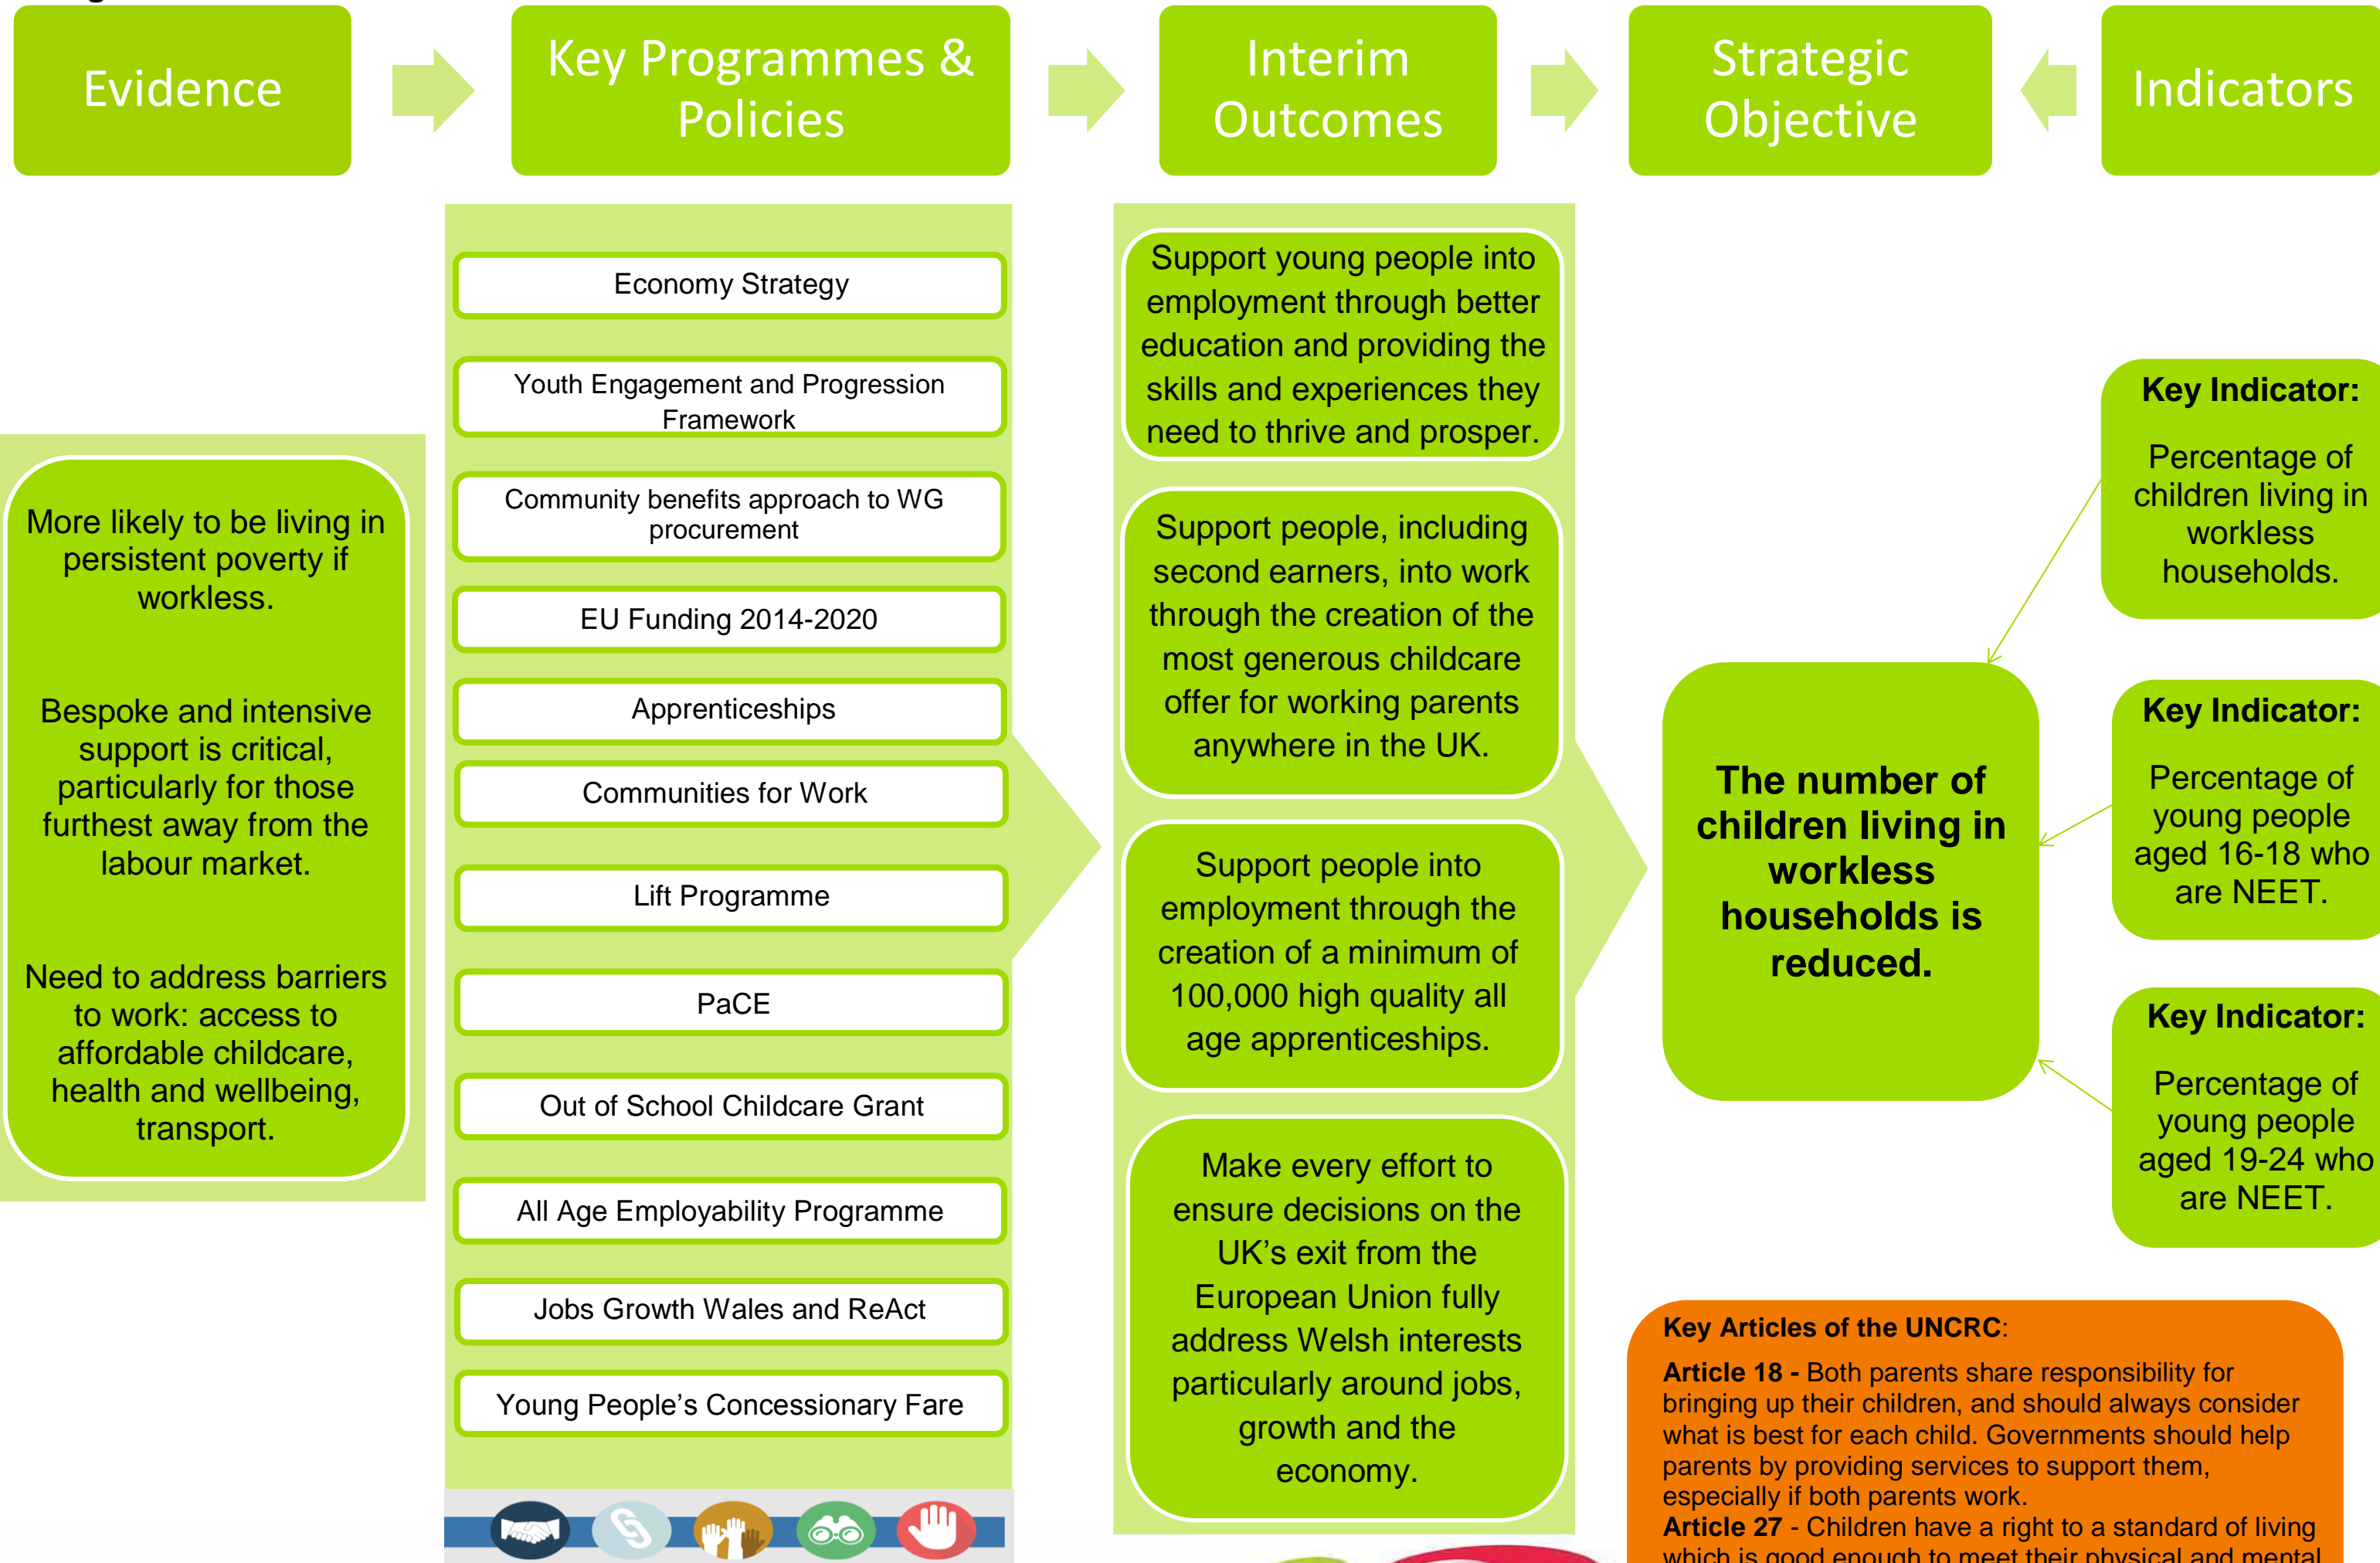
Evidence

Key Programmes & Policies

Interim Outcomes

Strategic Objective

Indicators

More likely to be living in persistent poverty if workless.

Bespoke and intensive support is critical, particularly for those furthest away from the labour market.

Need to address barriers to work: access to affordable childcare, health and wellbeing, transport.

Economy Strategy

Youth Engagement and Progression Framework

Community benefits approach to WG procurement

EU Funding 2014-2020

Apprenticeships

Communities for Work

Lift Programme

PaCE

Out of School Childcare Grant

All Age Employability Programme

Jobs Growth Wales and ReAct

Young People's Concessionary Fare

Support young people into employment through better education and providing the skills and experiences they need to thrive and prosper.

Support people, including second earners, into work through the creation of the most generous childcare offer for working parents anywhere in the UK.

Support people into employment through the creation of a minimum of 100,000 high quality all age apprenticeships.

Make every effort to ensure decisions on the UK's exit from the European Union fully address Welsh interests particularly around jobs, growth and the economy.

The number of children living in workless households is reduced.

Key Indicator:

Percentage of children living in workless households.

Key Indicator:

Percentage of young people aged 16-18 who are NEET.

Key Indicator:

Percentage of young people aged 19-24 who are NEET.

Key Articles of the UNCRC:

Article 18 - Both parents share responsibility for bringing up their children, and should always consider what is best for each child. Governments should help parents by providing services to support them, especially if both parents work.

Article 27 - Children have a right to a standard of living which is good enough to meet their physical and mental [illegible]